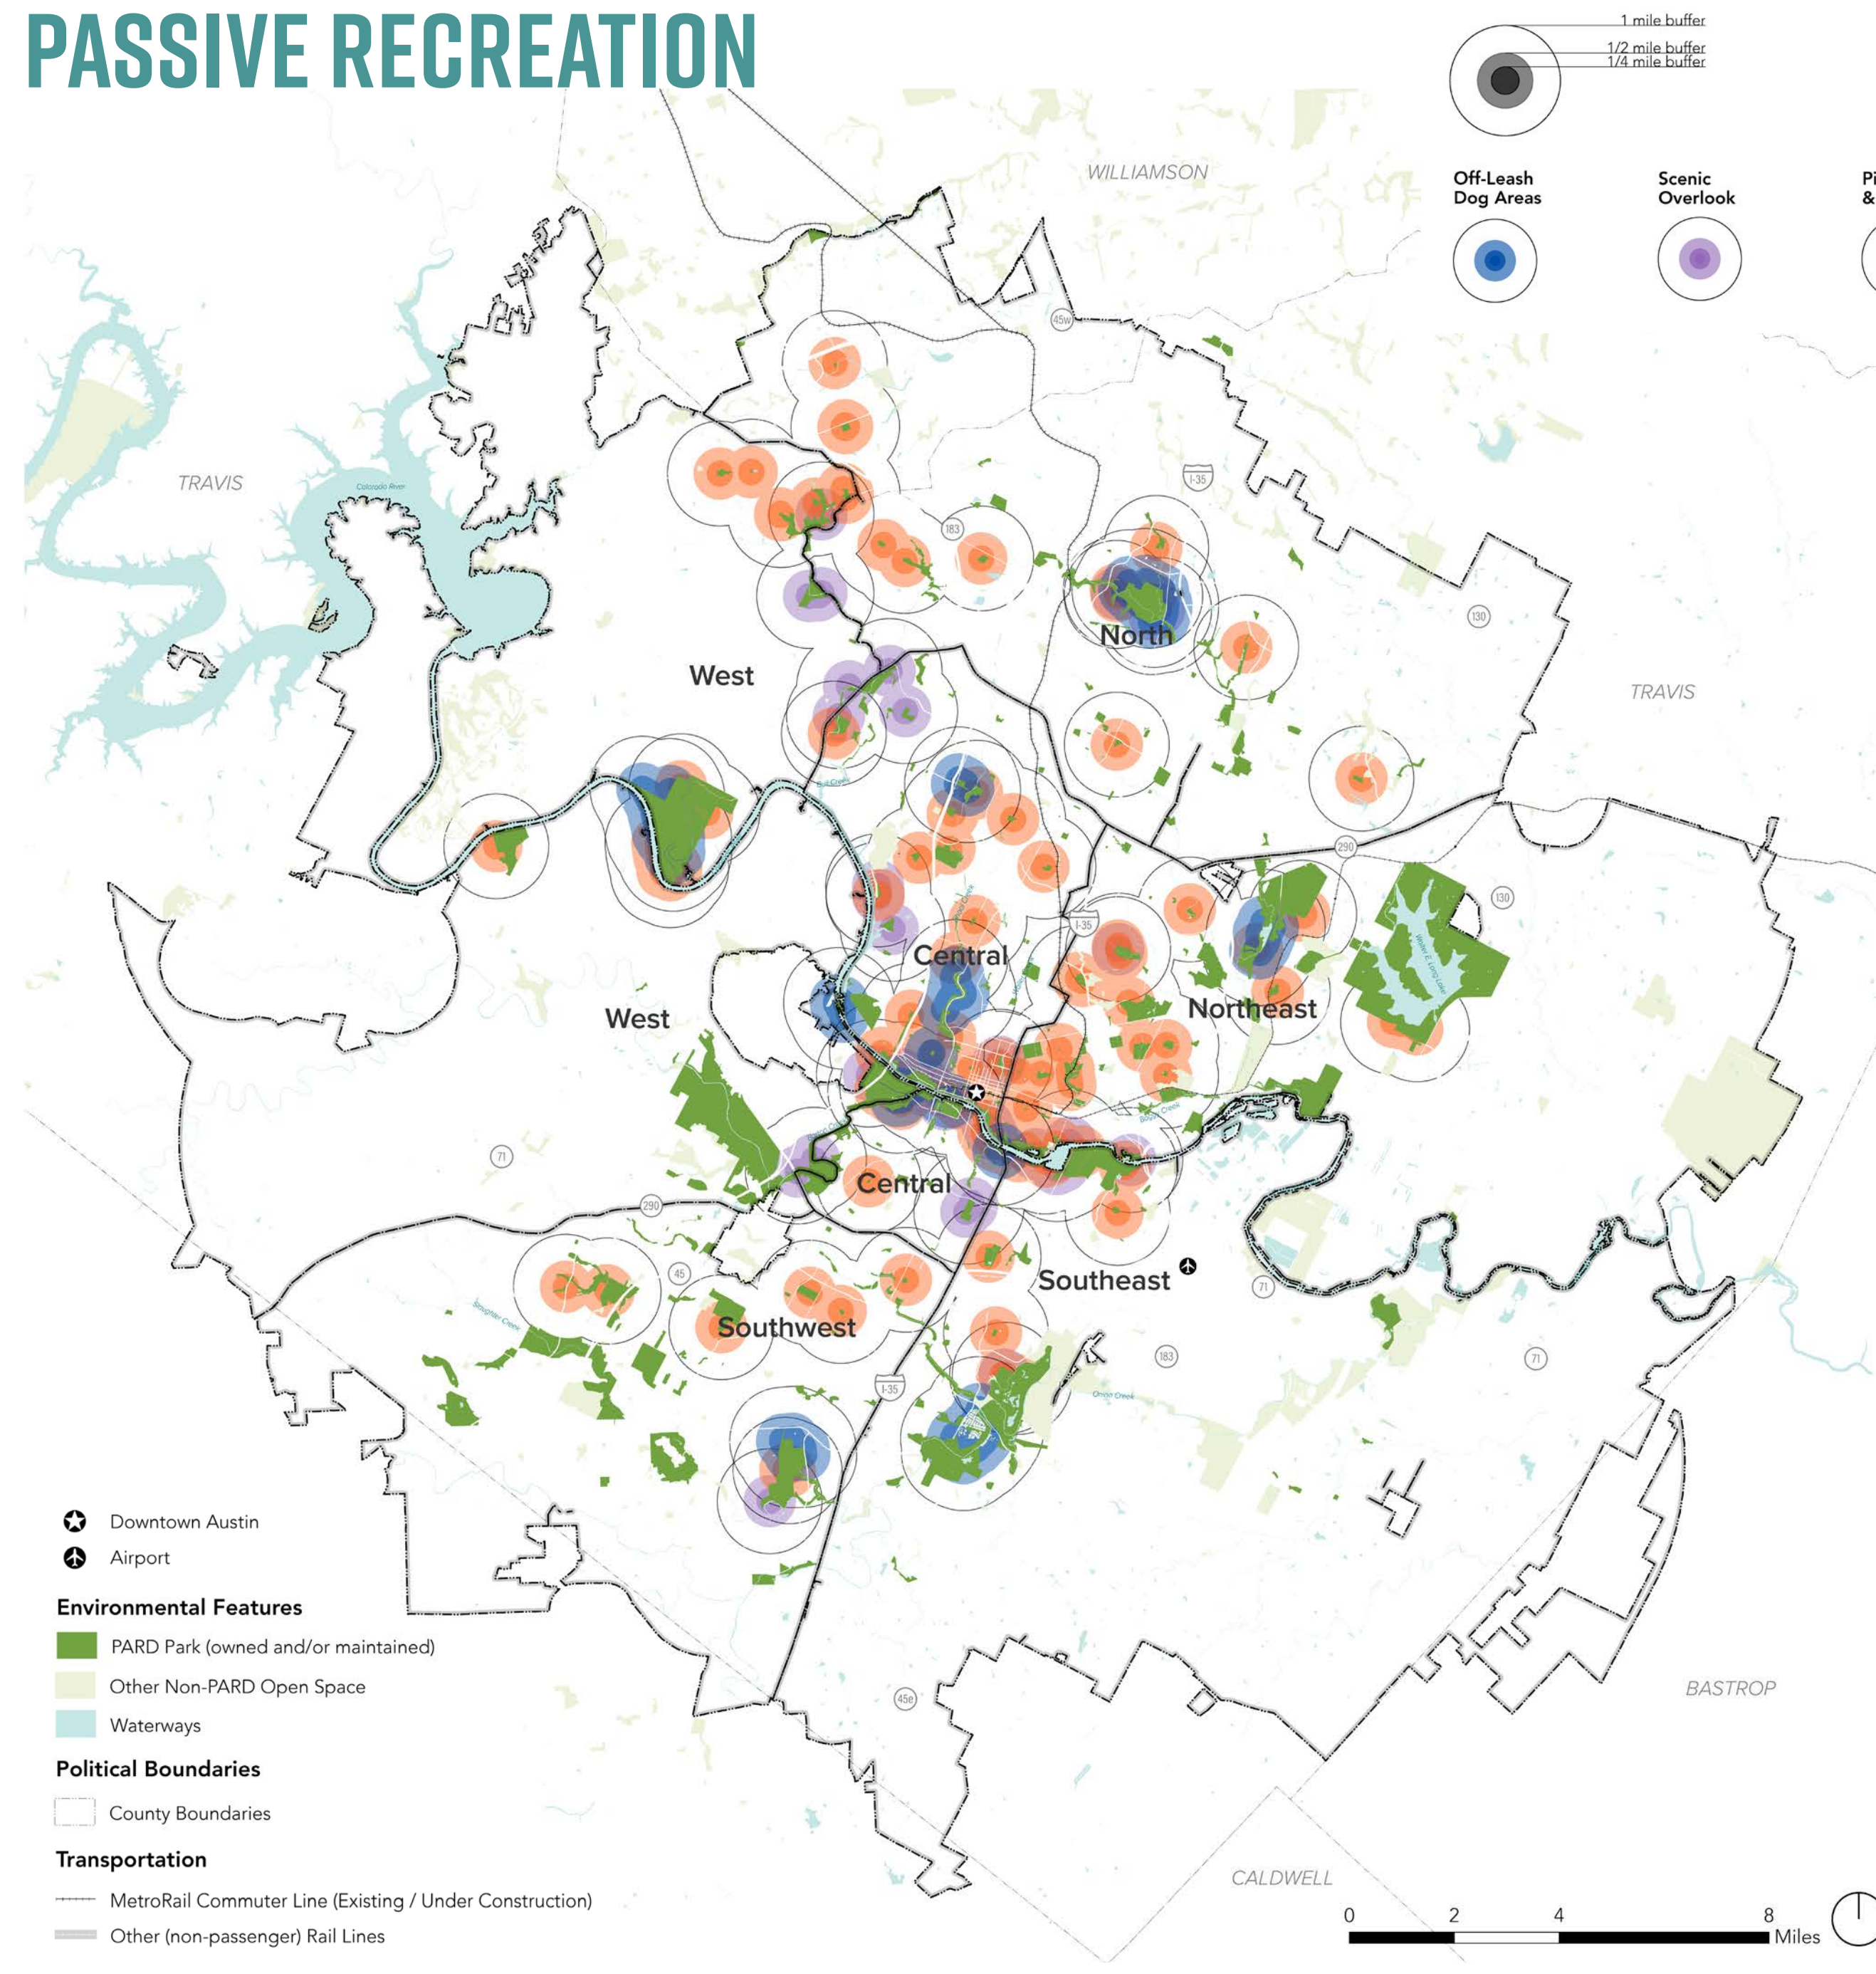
PASSIVE RECREATION

1 mile buffer
1/2 mile buffer
1/4 mile buffer

Off-Leash Dog Areas

Scenic Overlook

Pi &

WILLIAMSON

TRAVIS

Colorado River

45w

I-35

183

130

North

West

TRAVIS

290

130

Central

Northeast

West

71

Central

290

45

Southeast

71

Southwest

183

71

I-35

Onion Creek

45e

BASTROP

CALDWELL

Downtown Austin

Airport

Environmental Features

PARD Park (owned and/or maintained)

Other Non-PARD Open Space

Waterways

Political Boundaries

County Boundaries

Transportation

MetroRail Commuter Line (Existing / Under Construction)

Other (non-passenger) Rail Lines

0 2 4 8 Miles